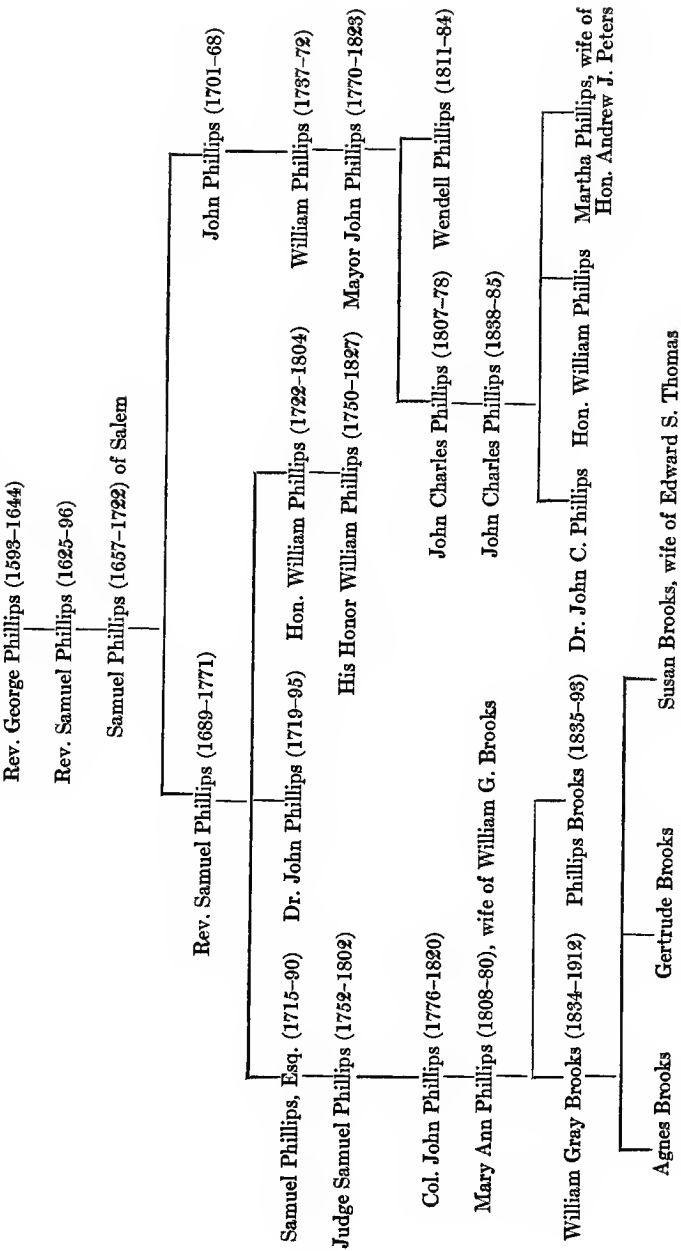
Rev. George Phillips (1593–1644)

Rev. Samuel Phillips (1625–96)

Samuel Phillips (1657–1722) of Salem

Rev. Samuel Phillips (1689–1771)

John Phillips (1701–68)

Samuel Phillips, Esq. (1715–90)

Dr. John Phillips (1719–95)

Hon. William Phillips (1722–1804)

William Phillips (1737–72)

Judge Samuel Phillips (1752–1802)

His Honor William Phillips (1750–1827)

Mayor John Phillips (1770–1823)

Col. John Phillips (1776–1820)

John Charles Phillips (1807–78)

Wendell Phillips (1811–84)

Mary Ann Phillips (1808–80), wife of William G. Brooks

John Charles Phillips (1838–85)

William Gray Brooks (1834–1912)

Phillips Brooks (1835–93)

Dr. John C. Phillips

Hon. William Phillips

Martha Phillips, wife of Hon. Andrew J. Peters

Agnes Brooks

Gertrude Brooks

Susan Brooks, wife of Edward S. Thomas